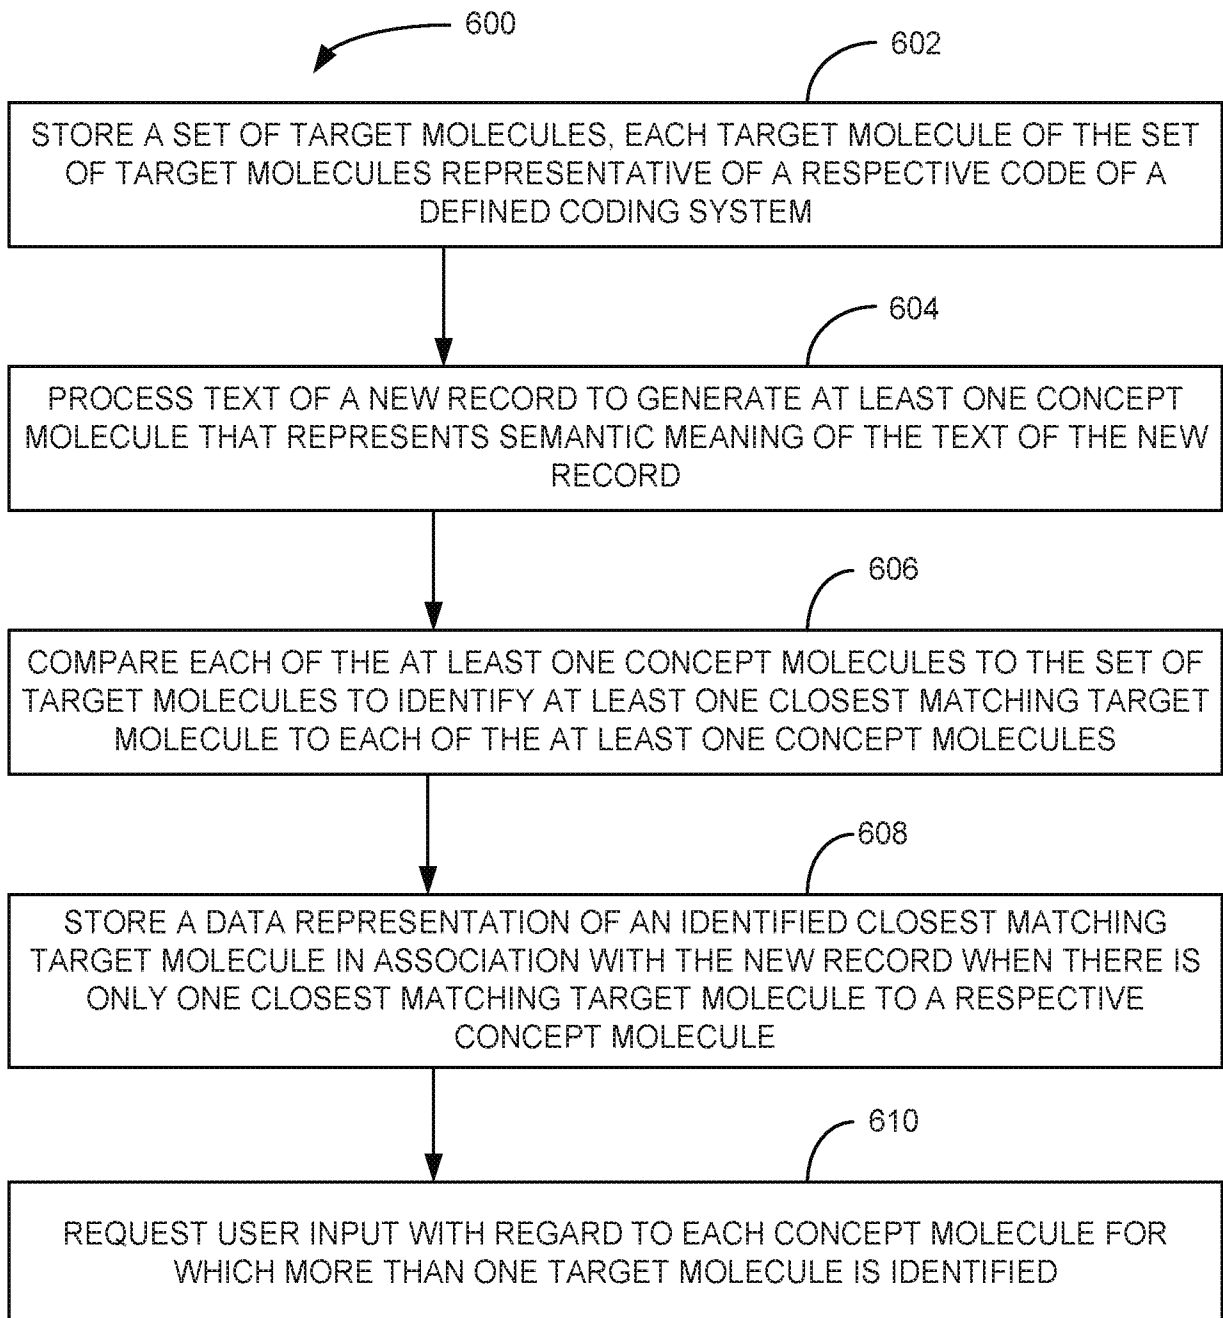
600

602

STORE A SET OF TARGET MOLECULES, EACH TARGET MOLECULE OF THE SET OF TARGET MOLECULES REPRESENTATIVE OF A RESPECTIVE CODE OF A DEFINED CODING SYSTEM

604

PROCESS TEXT OF A NEW RECORD TO GENERATE AT LEAST ONE CONCEPT MOLECULE THAT REPRESENTS SEMANTIC MEANING OF THE TEXT OF THE NEW RECORD

606

COMPARE EACH OF THE AT LEAST ONE CONCEPT MOLECULES TO THE SET OF TARGET MOLECULES TO IDENTIFY AT LEAST ONE CLOSEST MATCHING TARGET MOLECULE TO EACH OF THE AT LEAST ONE CONCEPT MOLECULES

608

STORE A DATA REPRESENTATION OF AN IDENTIFIED CLOSEST MATCHING TARGET MOLECULE IN ASSOCIATION WITH THE NEW RECORD WHEN THERE IS ONLY ONE CLOSEST MATCHING TARGET MOLECULE TO A RESPECTIVE CONCEPT MOLECULE

610

REQUEST USER INPUT WITH REGARD TO EACH CONCEPT MOLECULE FOR WHICH MORE THAN ONE TARGET MOLECULE IS IDENTIFIED